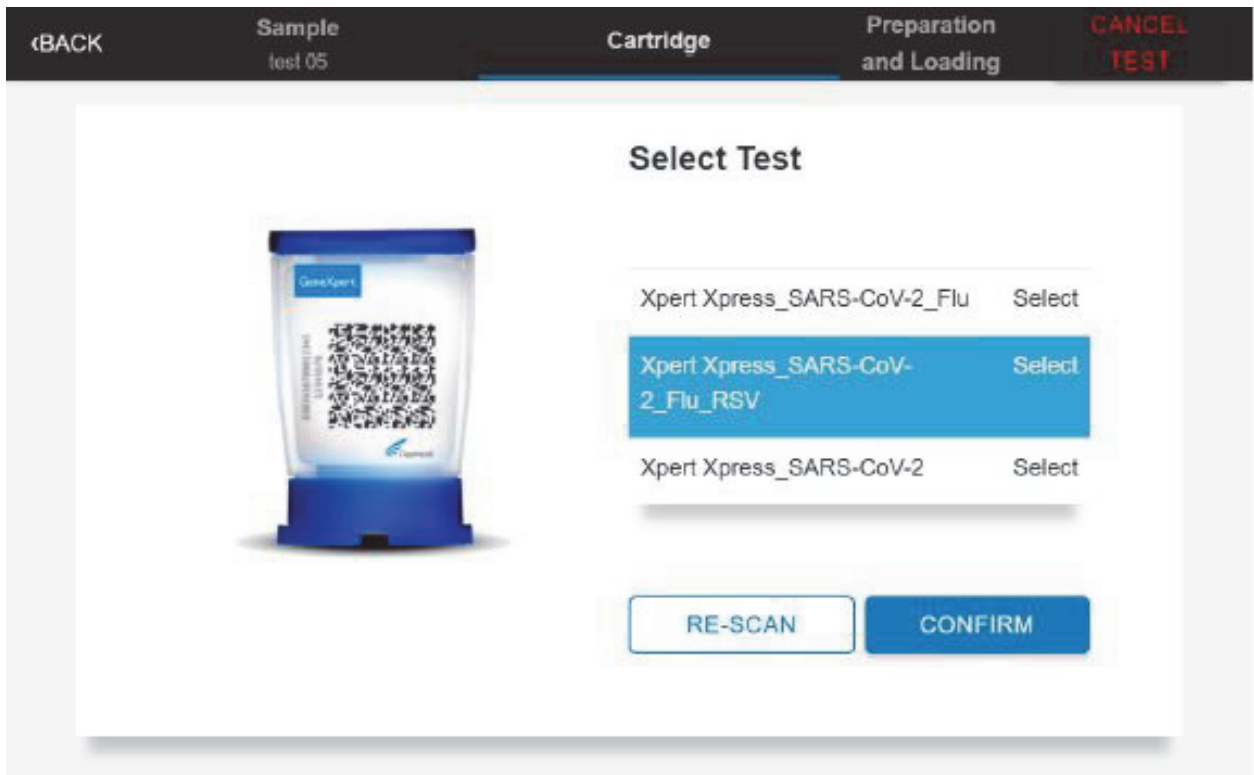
‹BACK

Sample
test 05

Cartridge

Preparation and Loading

CANCEL TEST

Select Test

GeneXpert

Xpert Xpress_SARS-CoV-2_Flu Select

Xpert Xpress_SARS-CoV-2_Flu_RSV Select

Xpert Xpress_SARS-CoV-2 Select

RE-SCAN

CONFIRM